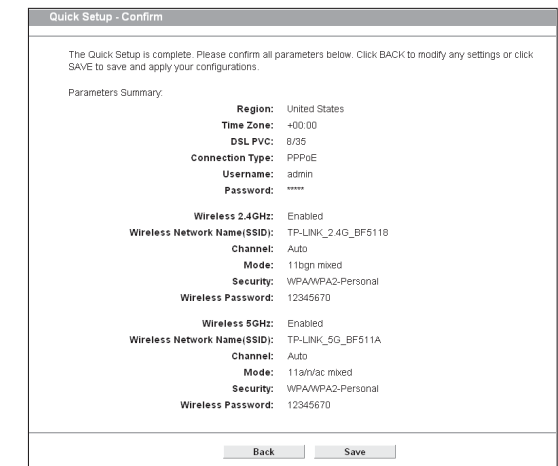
Quick Setup - Confirm

The Quick Setup is complete. Please confirm all parameters below. Click BACK to modify any settings or click SAVE to save and apply your configurations.

Parameters Summary:

Region: United States
Time Zone: +00:00
DSL PVC: 8/35
Connection Type: PPPoE
Username: admin
Password: *****

Wireless 2.4GHz: Enabled
Wireless Network Name(SSID): TP-LINK_2.4G_BF5118
Channel: Auto
Mode: 11bgn mixed
Security: WPA/WPA2-Personal
Wireless Password: 12345670

Wireless 5GHz: Enabled
Wireless Network Name(SSID): TP-LINK_5G_BF511A
Channel: Auto
Mode: 11a/n/ac mixed
Security: WPA/WPA2-Personal
Wireless Password: 12345670

Back Save